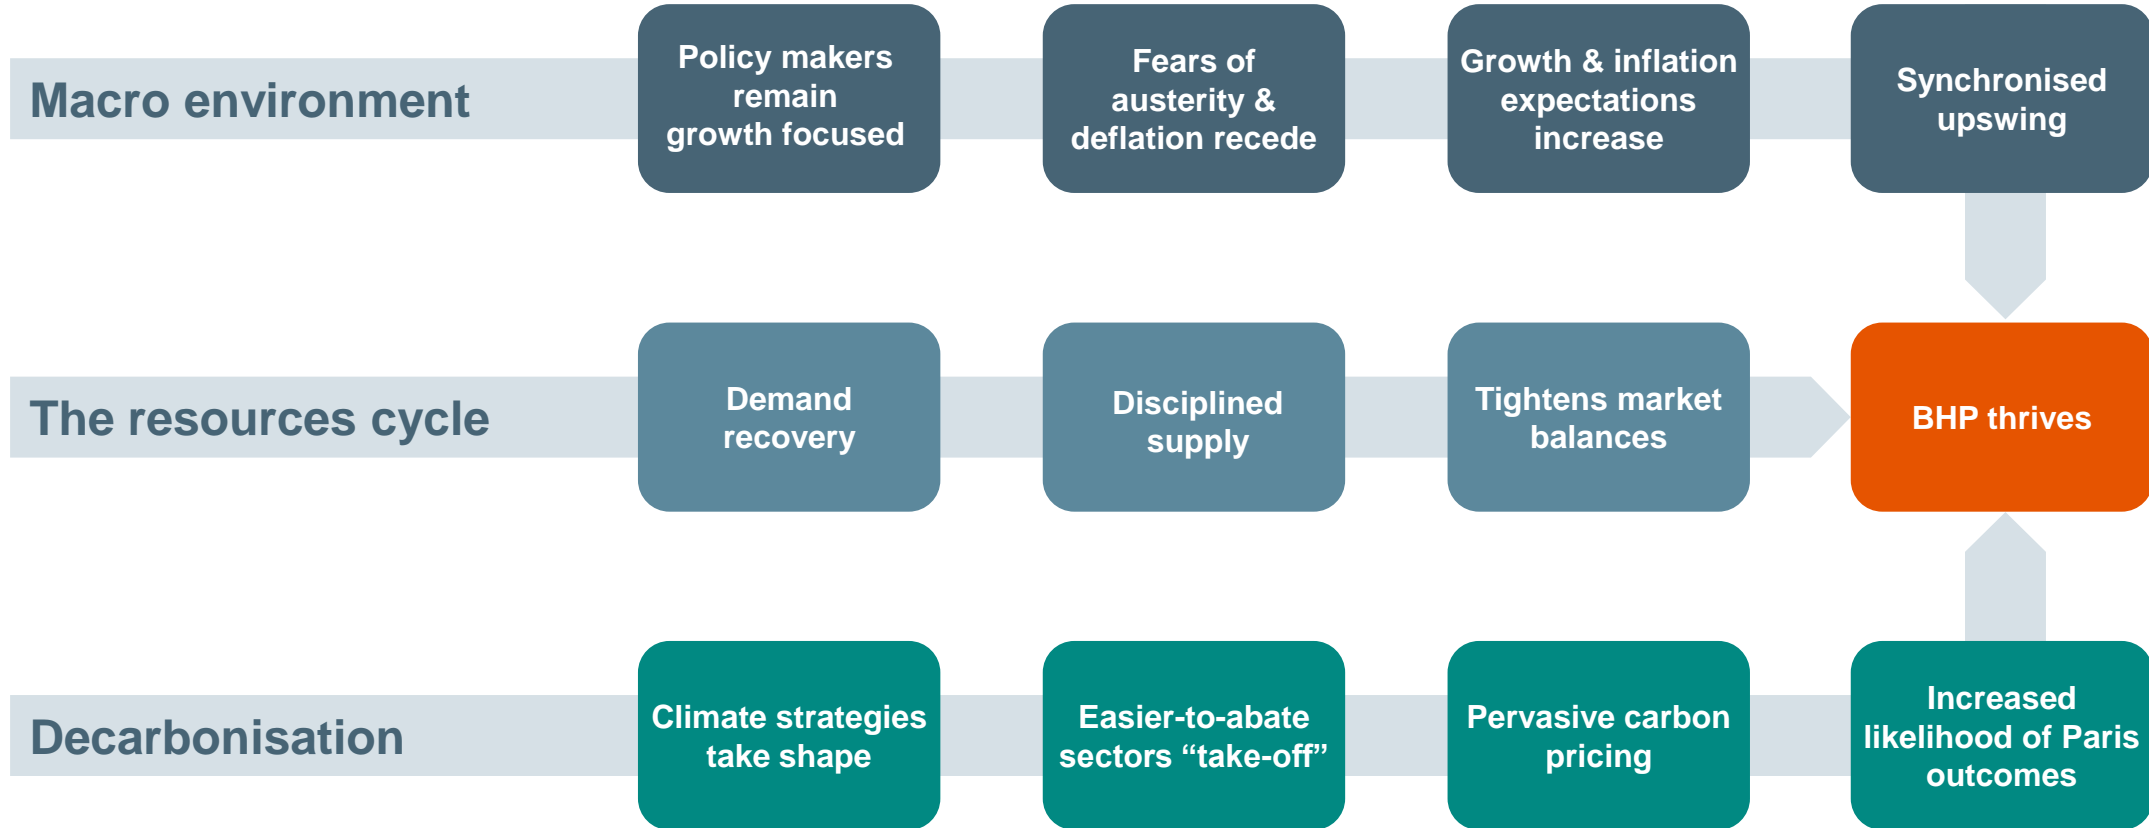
Macro environment

Policy makers remain growth focused

Fears of austerity & deflation recede

Growth & inflation expectations increase

Synchronised upswing

The resources cycle

Demand recovery

Disciplined supply

Tightens market balances

BHP thrives

Decarbonisation

Climate strategies take shape

Easier-to-abate sectors “take-off”

Pervasive carbon pricing

Increased likelihood of Paris outcomes